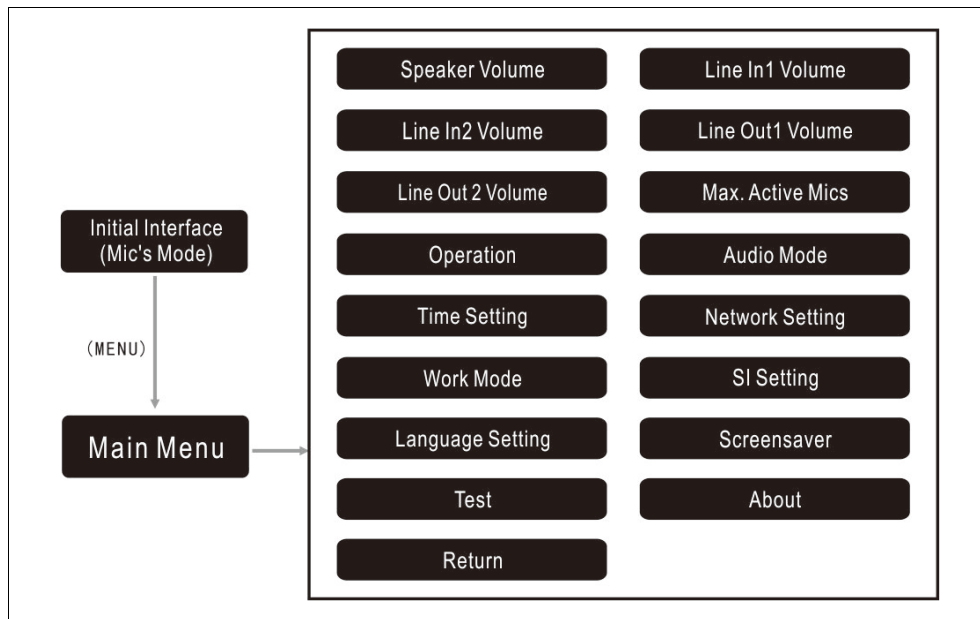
Initial Interface
(Mic's Mode)

(MENU)

Main Menu

Speaker Volume

Line In1 Volume

Line In2 Volume

Line Out1 Volume

Line Out 2 Volume

Max. Active Mics

Operation

Audio Mode

Time Setting

Network Setting

Work Mode

SI Setting

Language Setting

Screensaver

Test

About

Return